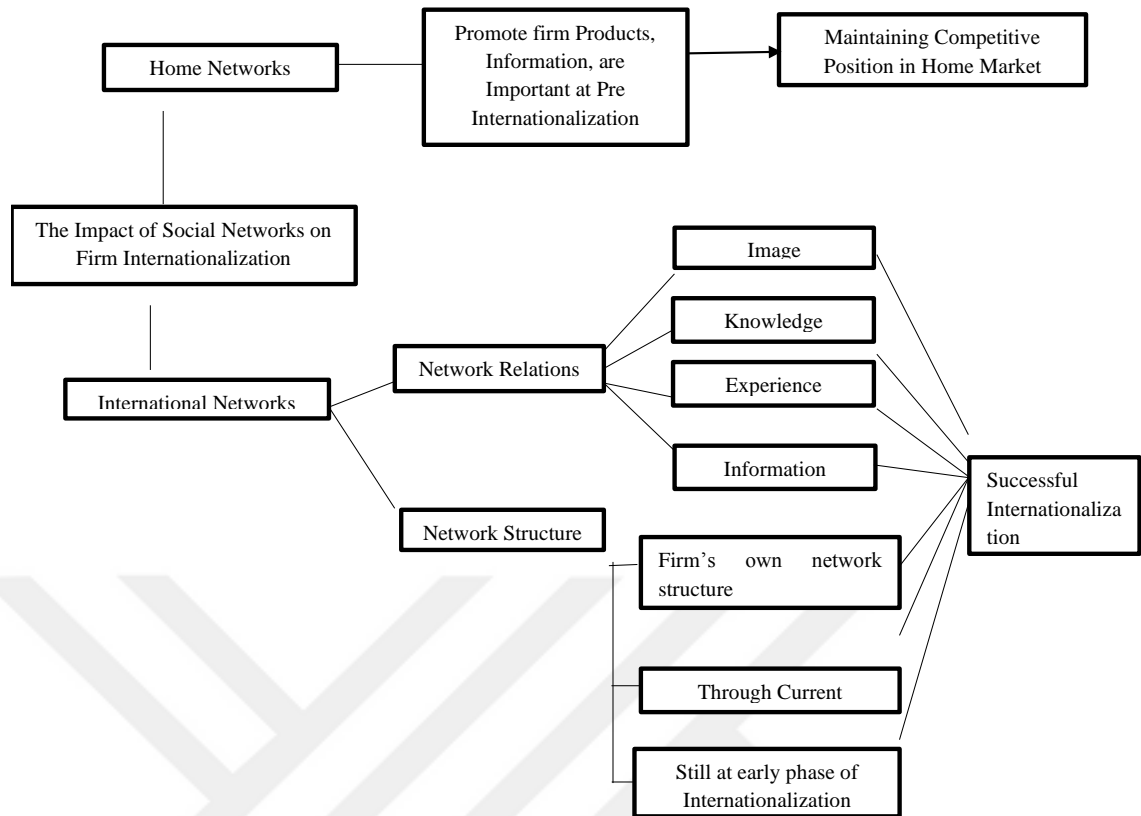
Home Networks

Promote firm Products, Information, are Important at Pre Internationalization

Maintaining Competitive Position in Home Market

The Impact of Social Networks on Firm Internationalization

International Networks

Network Relations

Image

Knowledge

Experience

Information

Network Structure

Firm's own network structure

Through Current

Still at early phase of Internationalization

Successful Internationaliza tion